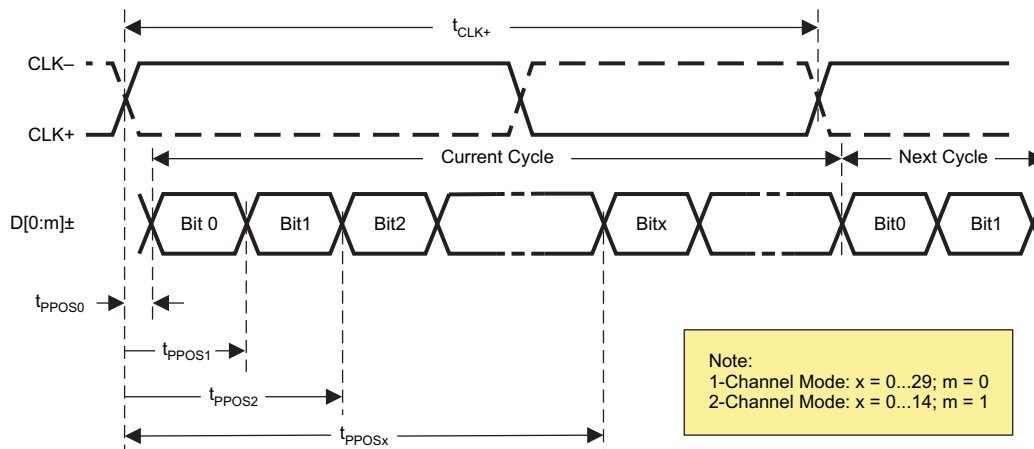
$t_{CLK+}$

CLK–

CLK+

Current Cycle

Next Cycle

D[0:m]±

Bit 0

Bit1

Bit2

Bitx

Bit0

Bit1

$t_{PPOS0}$

$t_{PPOS1}$

$t_{PPOS2}$

$t_{PPOSx}$

Note:
1-Channel Mode: x = 0...29; m = 0
2-Channel Mode: x = 0...14; m = 1